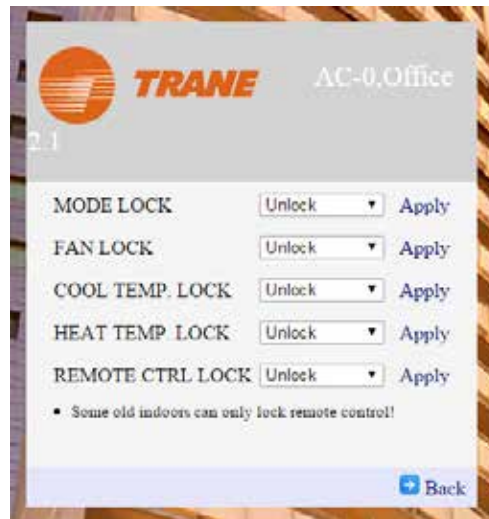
TRANE

AC-0,Office

2.1

| | | |
|---|---|---|
| MODE LOCK | Unlock | Apply |
| FAN LOCK | Unlock | Apply |
| COOL TEMP. LOCK | Unlock | Apply |
| HEAT TEMP. LOCK | Unlock | Apply |
| REMOTE CTRL LOCK | Unlock | Apply |

• Some old indoors can only lock remote control!

Back